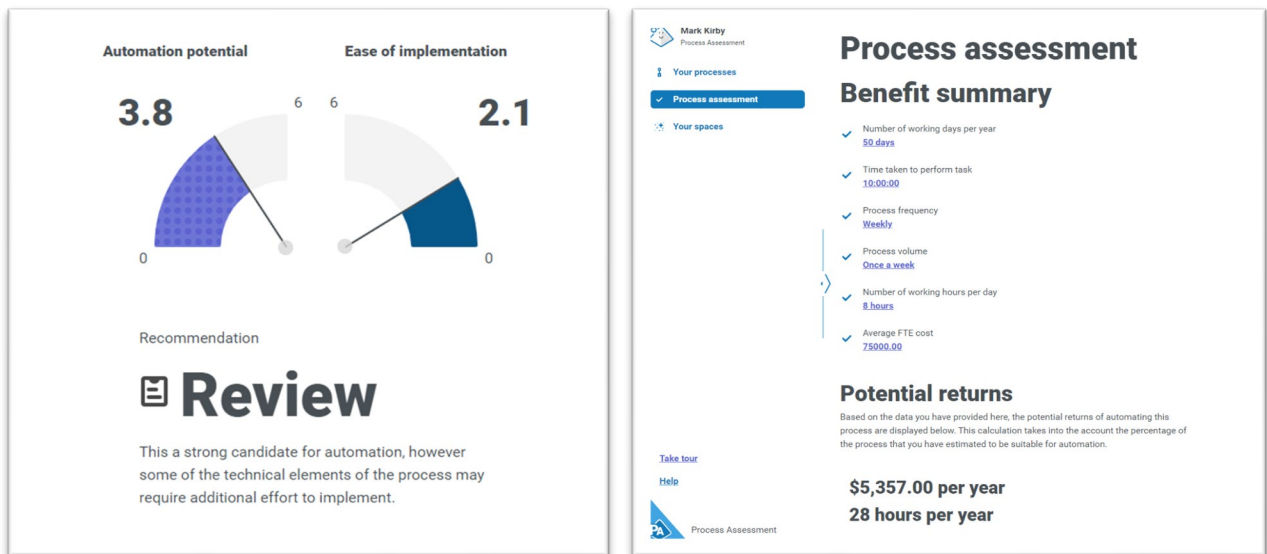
Automation potential

3.8

6

0

Ease of implementation

6

2.1

0

Recommendation

Review

This a strong candidate for automation, however some of the technical elements of the process may require additional effort to implement.

Mark Kirby
Process Assessment

Your processes

Process assessment

Your spaces

Take tour

Help

Process Assessment

Process assessment

Benefit summary

Number of working days per year
50 days

Time taken to perform task
10:00:00

Process frequency
Weekly

Process volume
Once a week

Number of working hours per day
8 hours

Average FTE cost
75000.00

Potential returns

Based on the data you have provided here, the potential returns of automating this process are displayed below. This calculation takes into the account the percentage of the process that you have estimated to be suitable for automation.

$5,357.00 per year

28 hours per year